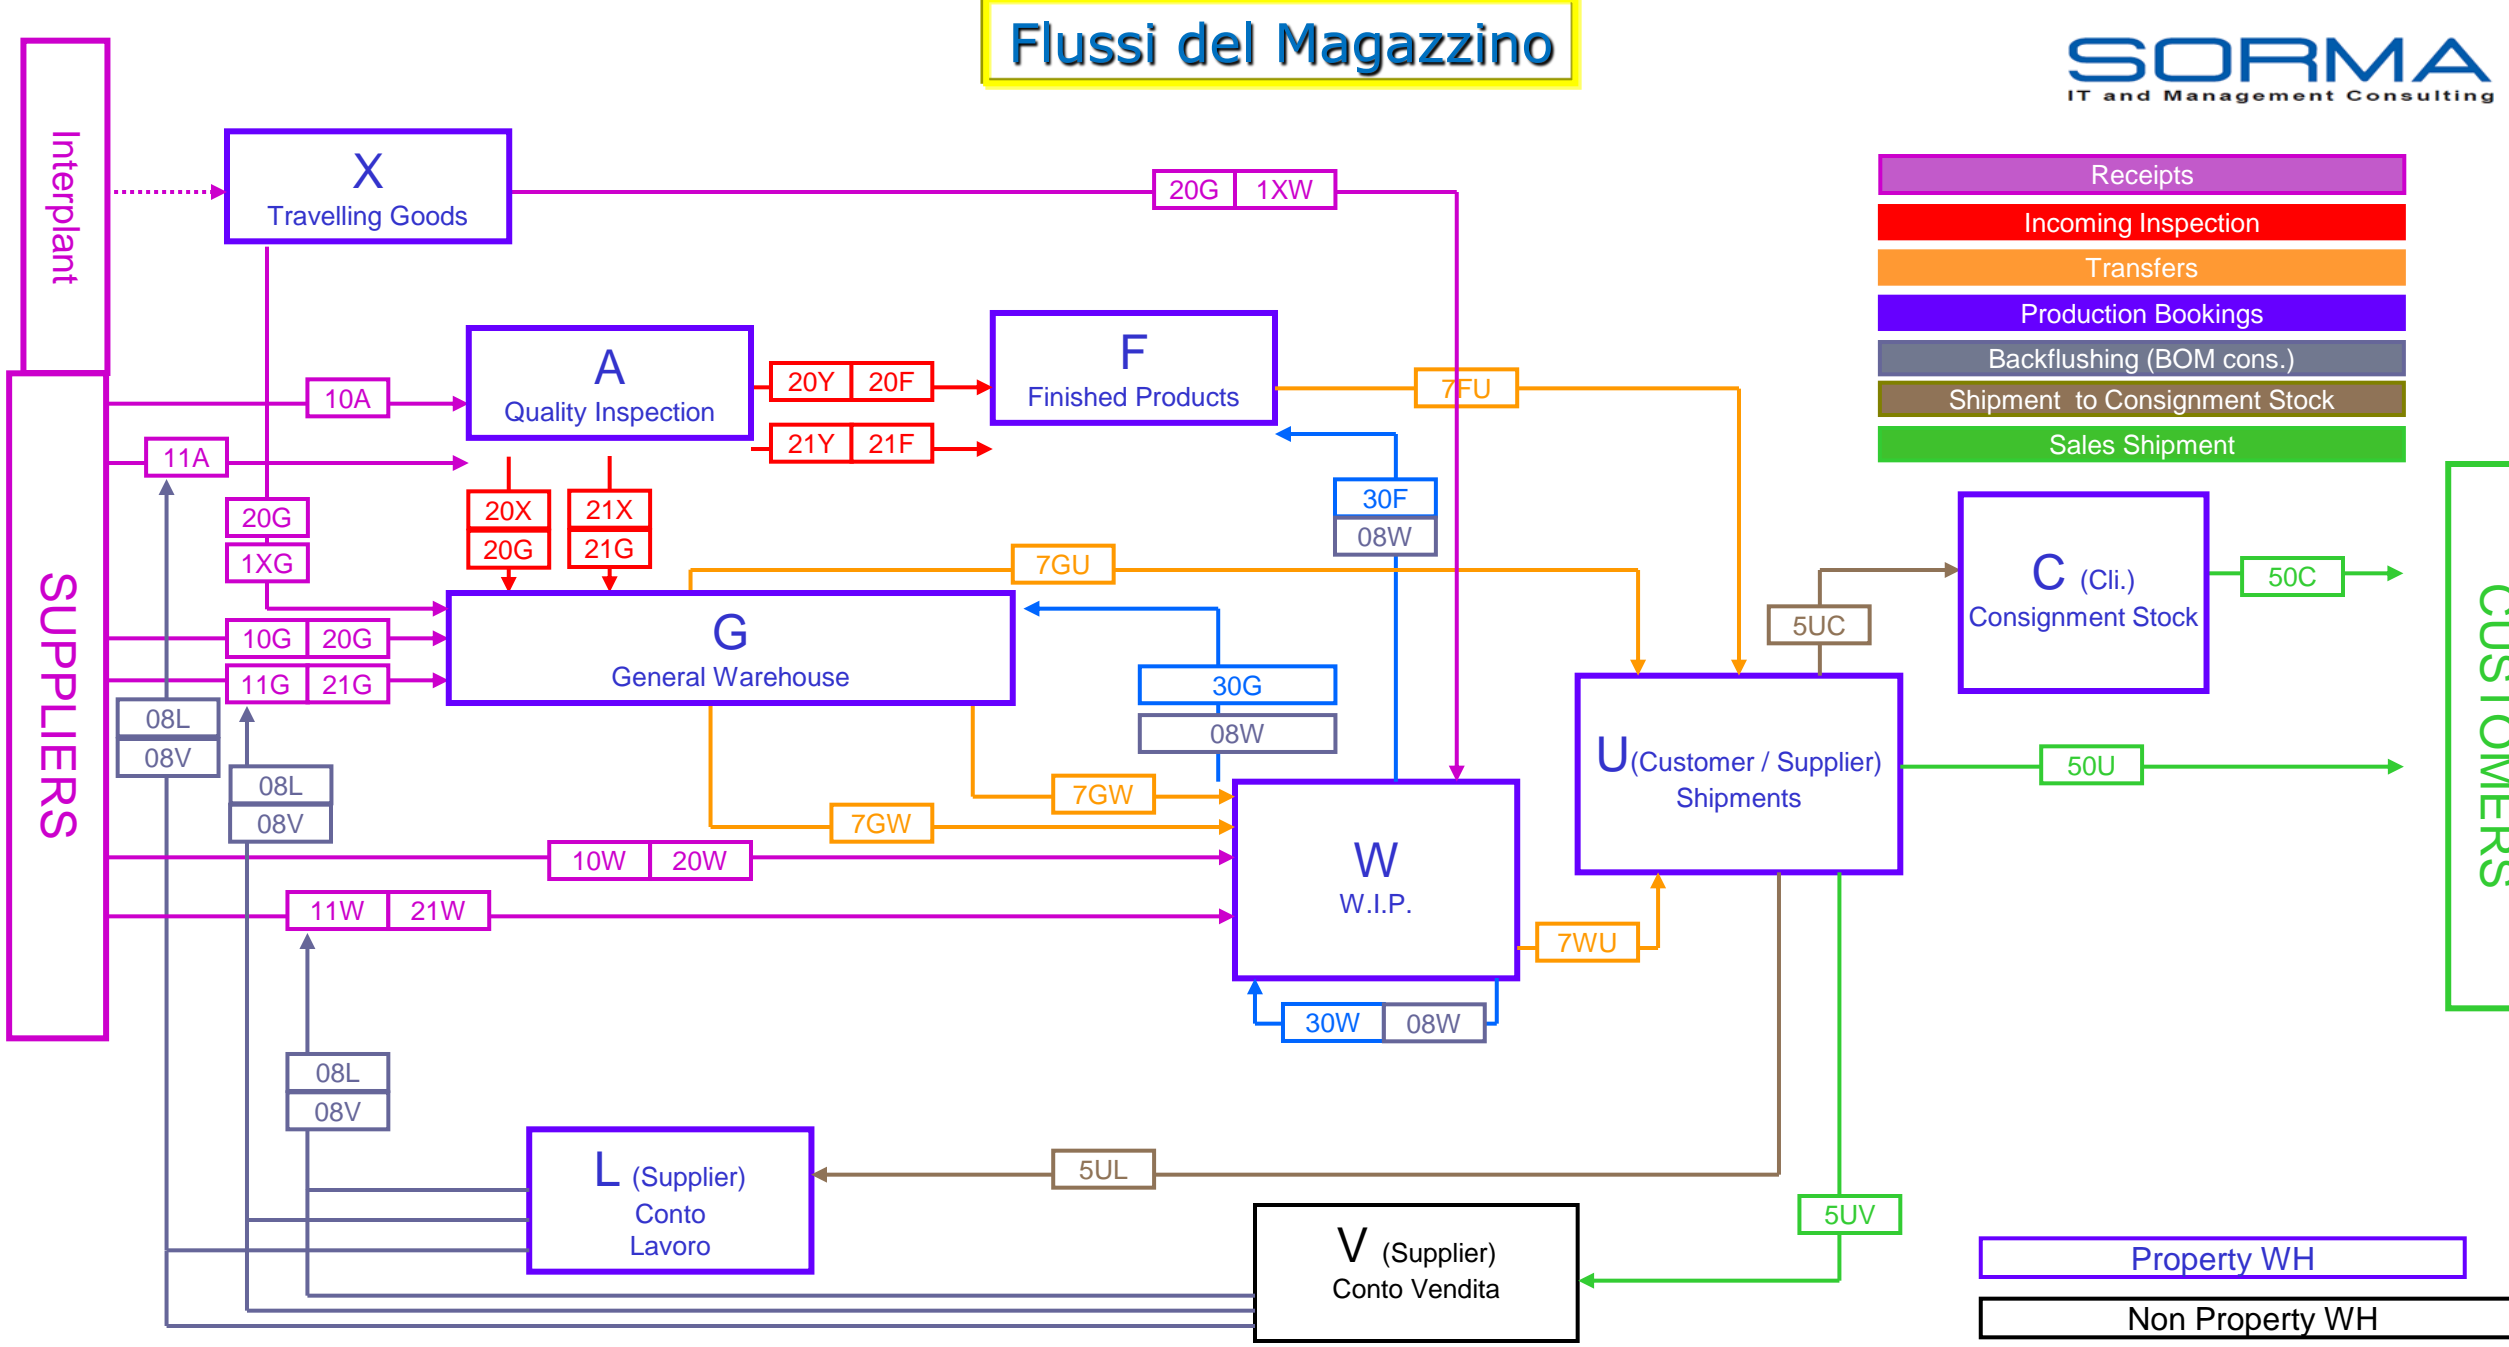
Flussi del Magazzino

SORMA
IT and Management Consulting

Receipts
Incoming Inspection
Transfers
Production Bookings
Backflushing (BOM cons.)
Shipment to Consignment Stock
Sales Shipment

Interplant

SUPPLIERS

CUSTOMERS

X
Travelling Goods

20G 1XW

A
Quality Inspection

10A

11A

20Y 20F

21Y 21F

F
Finished Products

7FU

30F
08W

20X
20G

21X
21G

20G
1XG

7GU

G
General Warehouse

10G 20G

11G 21G

08L
08V

08L
08V

30G
08W

7GW

7GW

10W 20W

11W 21W

W
W.I.P.

7WU

30W 08W

5UC

C (Cli.)
Consignment Stock

50C

U(Customer / Supplier)
Shipments

50U

08L
08V

L (Supplier)
Conto
Lavoro

5UL

5UV

V (Supplier)
Conto Vendita

Property WH

Non Property WH